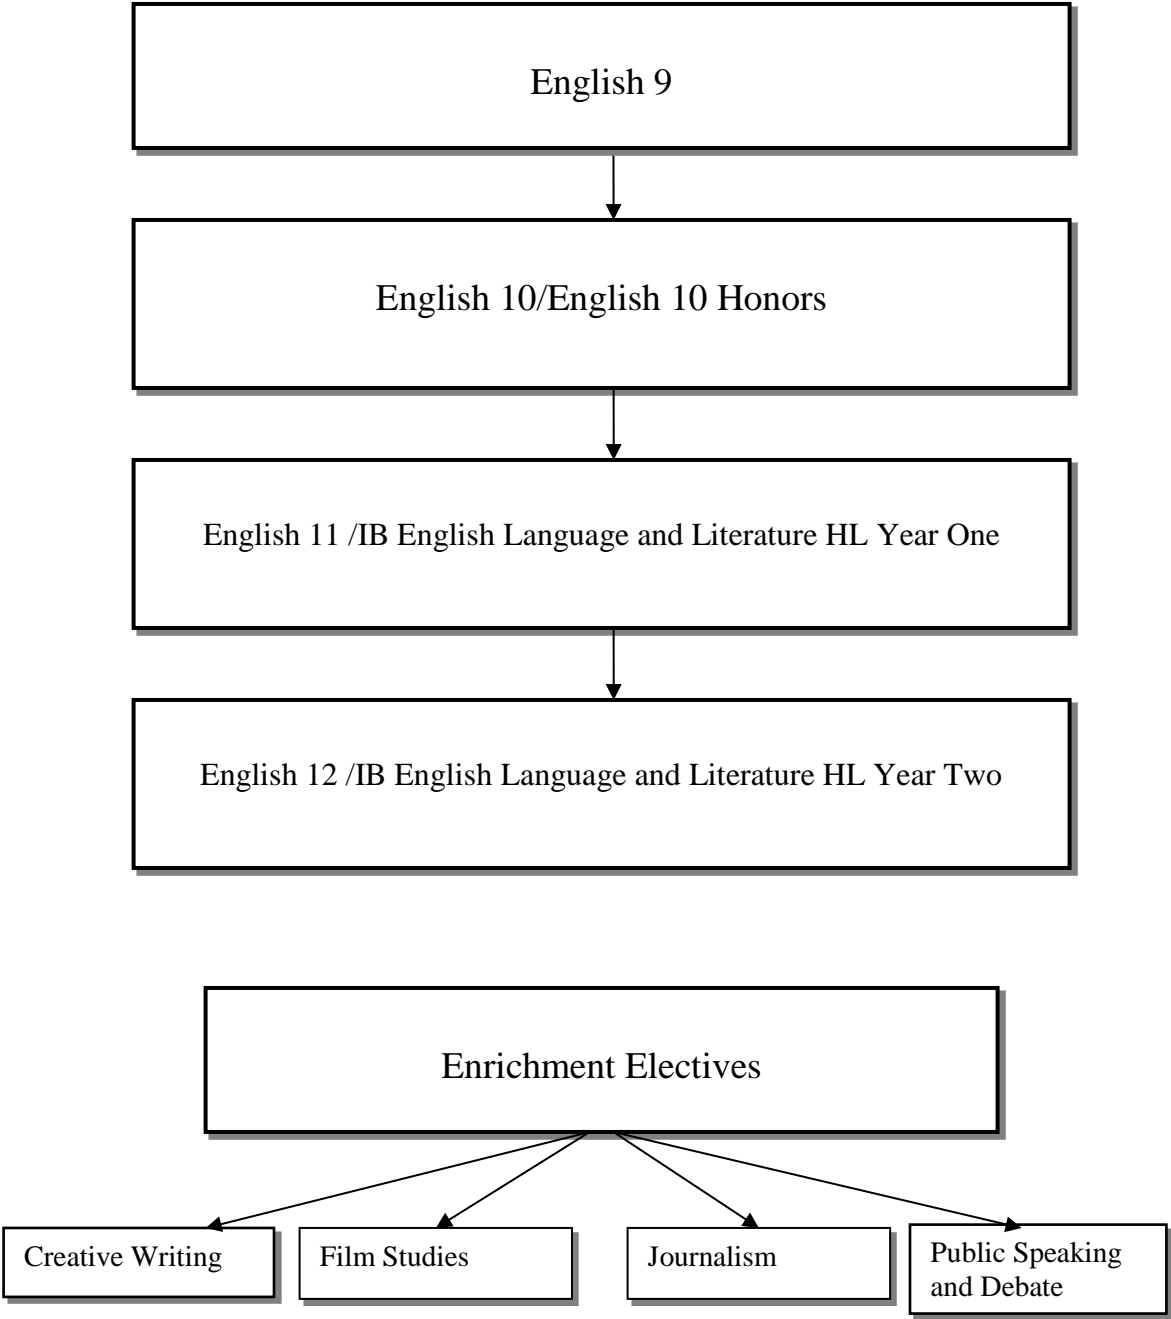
English 9

English 10/English 10 Honors

English 11 /IB English Language and Literature HL Year One

English 12 /IB English Language and Literature HL Year Two

Enrichment Electives

Creative Writing

Film Studies

Journalism

Public Speaking and Debate